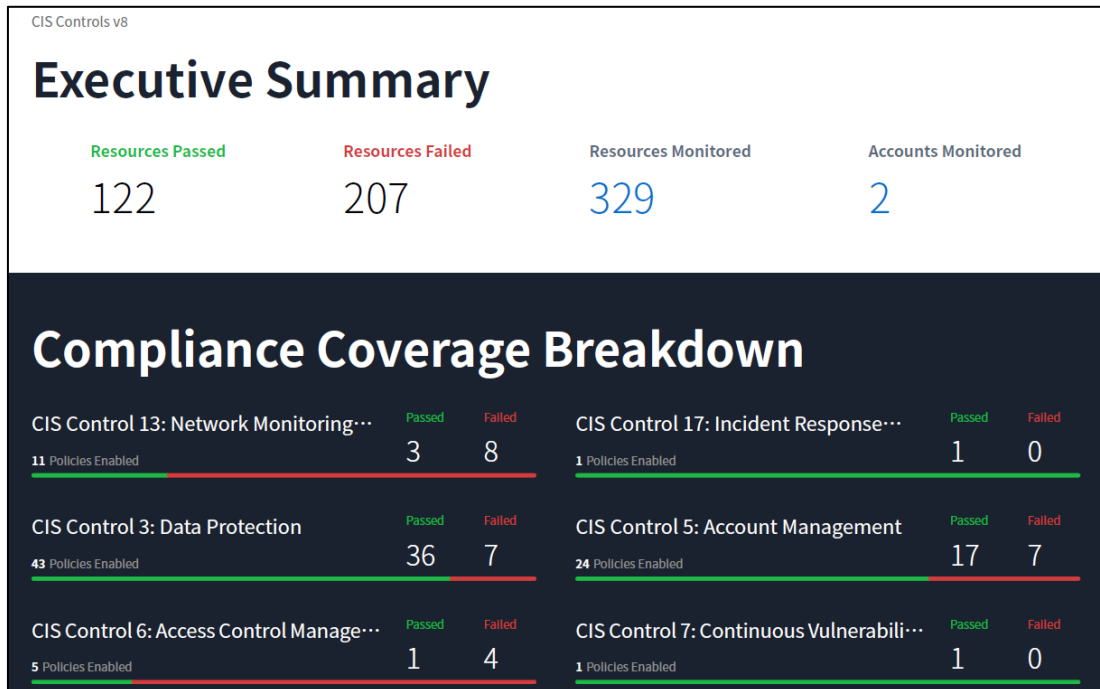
CIS Controls v8

# Executive Summary

Resources Passed
122

Resources Failed
207

Resources Monitored
329

Accounts Monitored
2

# Compliance Coverage Breakdown

CIS Control 13: Network Monitoring…
11 Policies Enabled
Passed 3
Failed 8

CIS Control 17: Incident Response…
1 Policies Enabled
Passed 1
Failed 0

CIS Control 3: Data Protection
43 Policies Enabled
Passed 36
Failed 7

CIS Control 5: Account Management
24 Policies Enabled
Passed 17
Failed 7

CIS Control 6: Access Control Manage…
5 Policies Enabled
Passed 1
Failed 4

CIS Control 7: Continuous Vulnerabili…
1 Policies Enabled
Passed 1
Failed 0